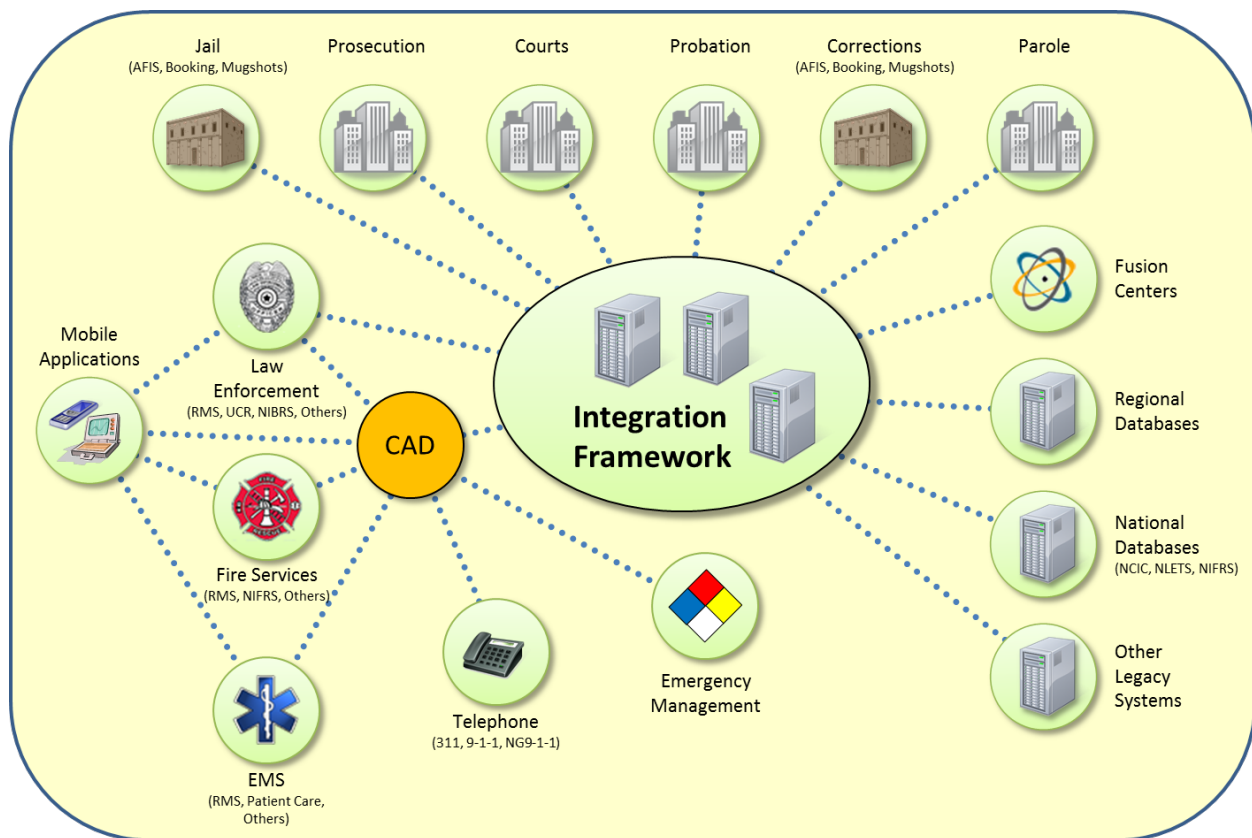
Jail
(AFIS, Booking, Mugshots)

Prosecution

Courts

Probation

Corrections
(AFIS, Booking, Mugshots)

Parole

Fusion Centers

Mobile Applications

Law Enforcement
(RMS, UCR, NIBRS, Others)

CAD

Integration Framework

Regional Databases

Fire Services
(RMS, NIFRS, Others)

National Databases
(NCIC, NLETS, NIFRS)

Other Legacy Systems

Emergency Management

Telephone
(311, 9-1-1, NG9-1-1)

EMS
(RMS, Patient Care, Others)